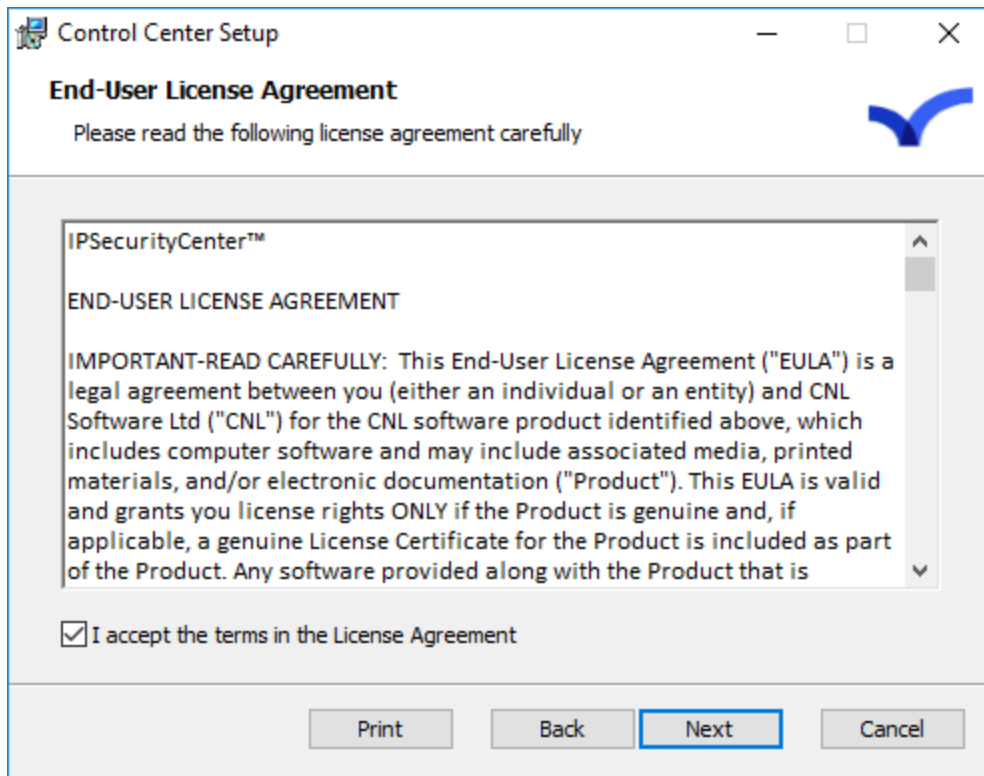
Control Center Setup

End-User License Agreement

Please read the following license agreement carefully

IPSecurityCenter™

END-USER LICENSE AGREEMENT

IMPORTANT-READ CAREFULLY: This End-User License Agreement ("EULA") is a legal agreement between you (either an individual or an entity) and CNL Software Ltd ("CNL") for the CNL software product identified above, which includes computer software and may include associated media, printed materials, and/or electronic documentation ("Product"). This EULA is valid and grants you license rights ONLY if the Product is genuine and, if applicable, a genuine License Certificate for the Product is included as part of the Product. Any software provided along with the Product that is

I accept the terms in the License Agreement

Print Back Next Cancel